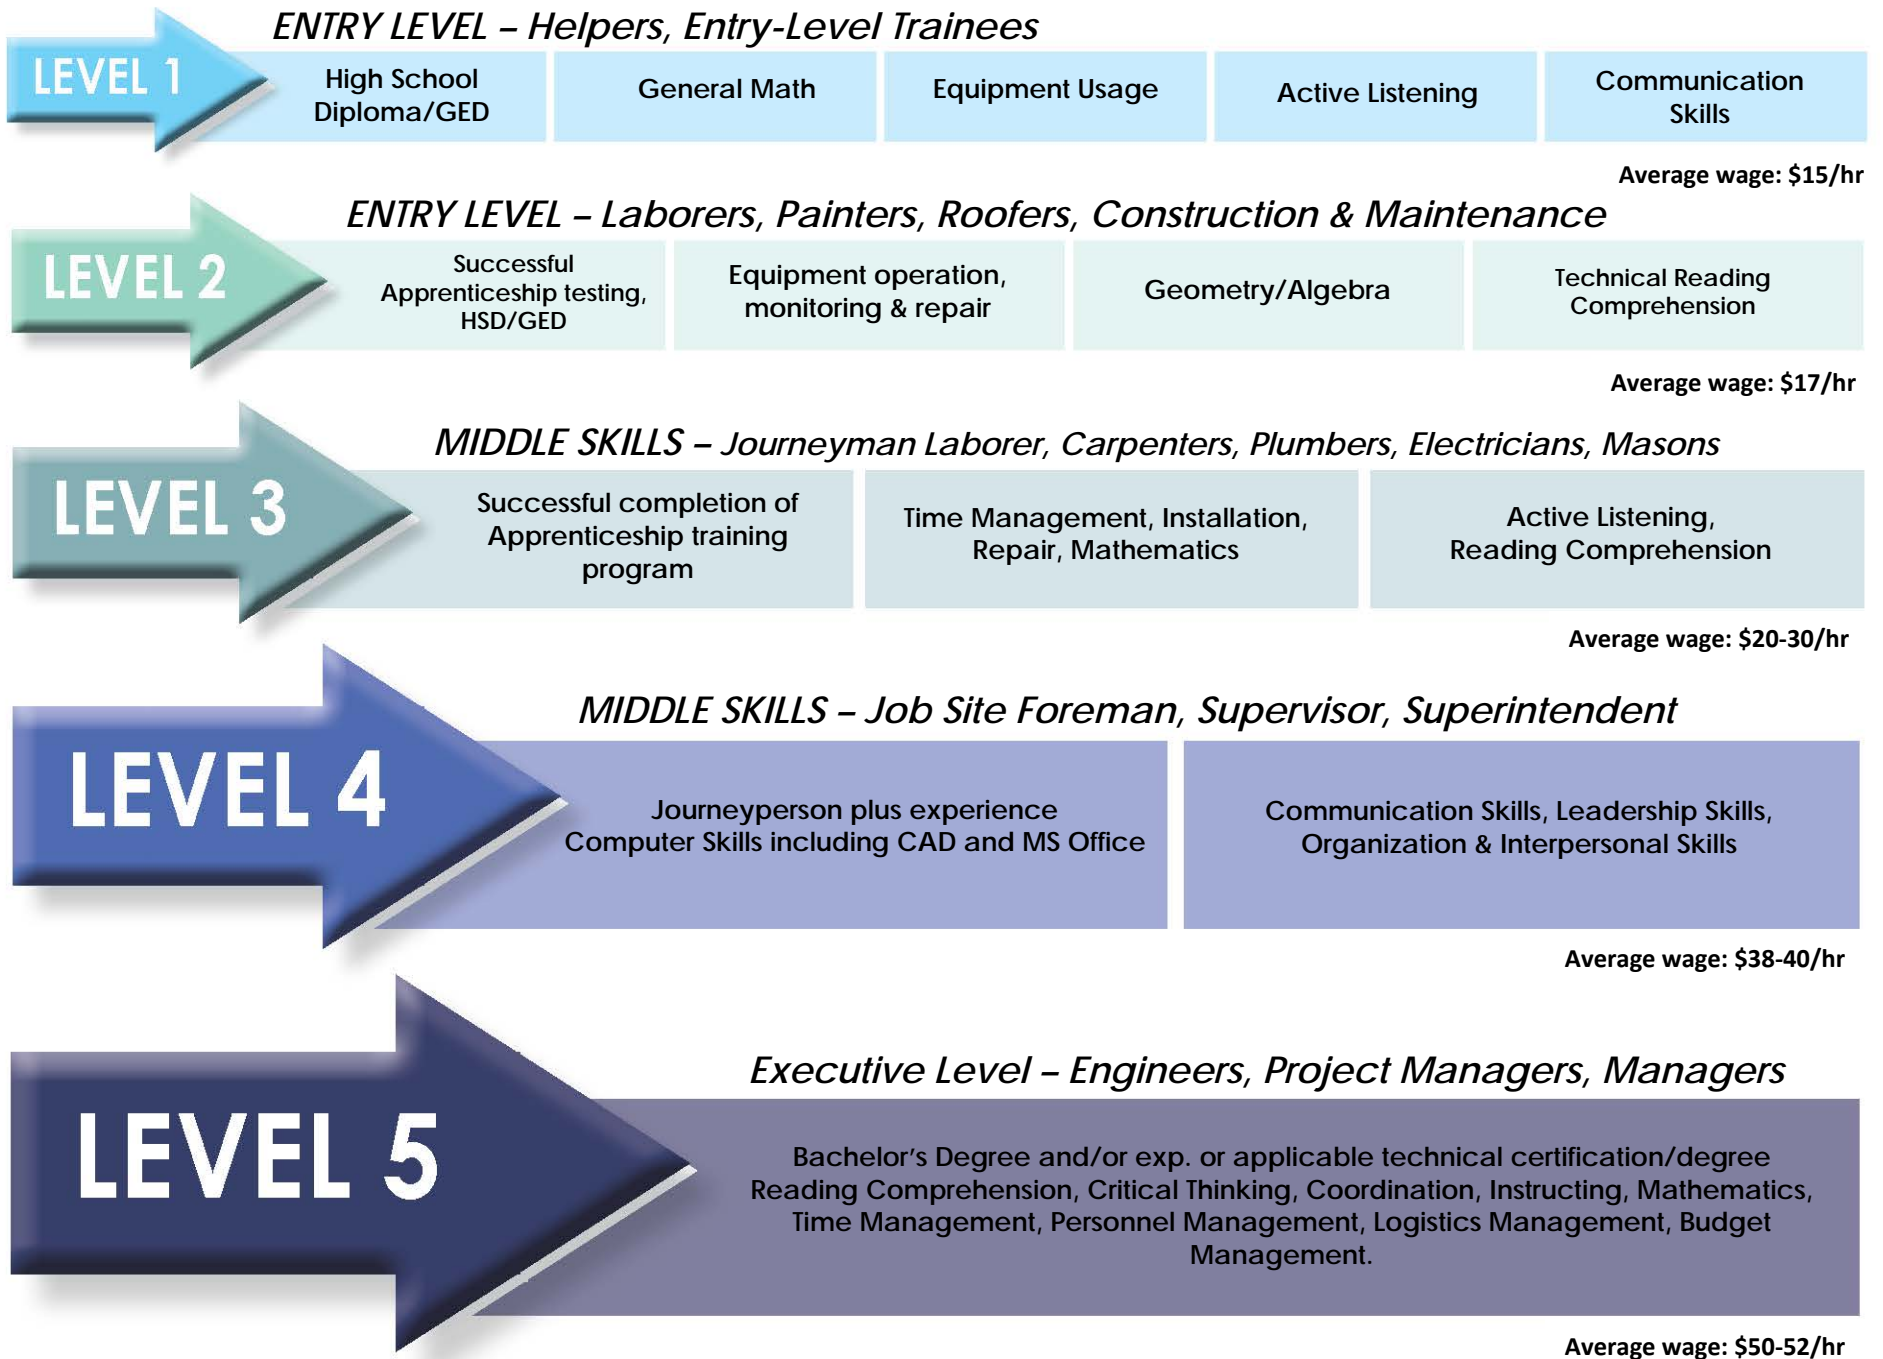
LEVEL 1

ENTRY LEVEL – Helpers, Entry-Level Trainees

High School Diploma/GED

General Math

Equipment Usage

Active Listening

Communication Skills

Average wage: $15/hr

LEVEL 2

ENTRY LEVEL – Laborers, Painters, Roofers, Construction & Maintenance

Successful Apprenticeship testing, HSD/GED

Equipment operation, monitoring & repair

Geometry/Algebra

Technical Reading Comprehension

Average wage: $17/hr

LEVEL 3

MIDDLE SKILLS – Journeyman Laborer, Carpenters, Plumbers, Electricians, Masons

Successful completion of Apprenticeship training program

Time Management, Installation, Repair, Mathematics

Active Listening, Reading Comprehension

Average wage: $20-30/hr

LEVEL 4

MIDDLE SKILLS – Job Site Foreman, Supervisor, Superintendent

Journeyperson plus experience
Computer Skills including CAD and MS Office

Communication Skills, Leadership Skills, Organization & Interpersonal Skills

Average wage: $38-40/hr

LEVEL 5

Executive Level – Engineers, Project Managers, Managers

Bachelor's Degree and/or exp. or applicable technical certification/degree
Reading Comprehension, Critical Thinking, Coordination, Instructing, Mathematics, Time Management, Personnel Management, Logistics Management, Budget Management.

Average wage: $50-52/hr